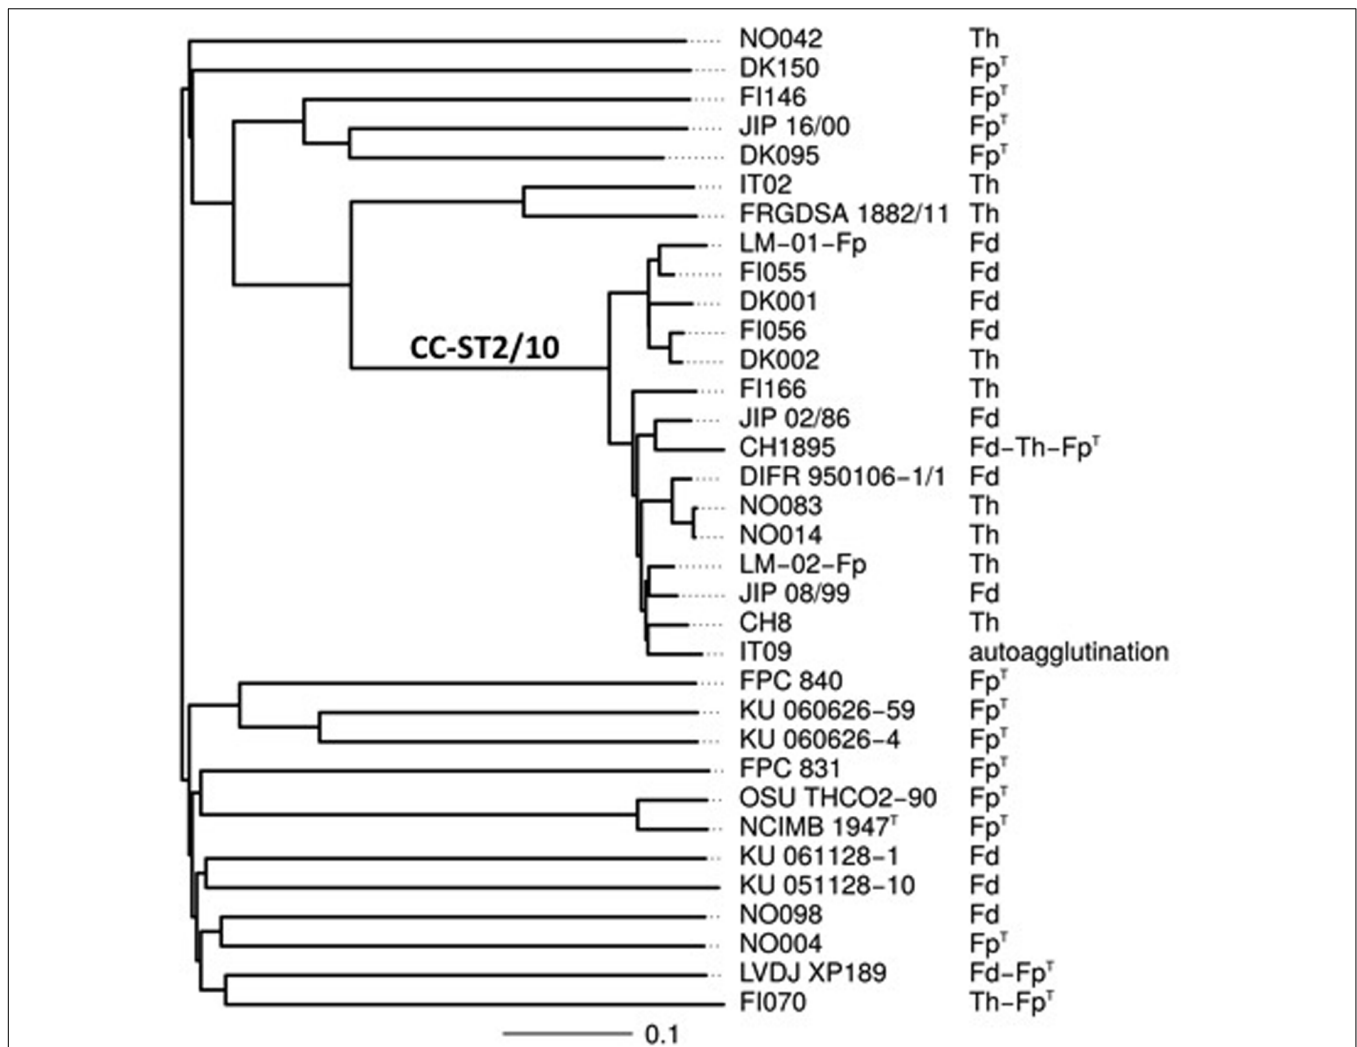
NO042 Th
DK150 $Fp^T$
FI146 $Fp^T$
JIP 16/00 $Fp^T$
DK095 $Fp^T$
IT02 Th
FRGDSA 1882/11 Th
LM-01-Fp Fd
FI055 Fd
DK001 Fd
FI056 Fd
DK002 Th
CC-ST2/10
FI166 Th
JIP 02/86 Fd
CH1895 Fd-Th-$Fp^T$
DIFR 950106-1/1 Fd
NO083 Th
NO014 Th
LM-02-Fp Th
JIP 08/99 Fd
CH8 Th
IT09 autoagglutination
FPC 840 $Fp^T$
KU 060626-59 $Fp^T$
KU 060626-4 $Fp^T$
FPC 831 $Fp^T$
OSU THCO2-90 $Fp^T$
NCIMB $1947^T$ $Fp^T$
KU 061128-1 Fd
KU 051128-10 Fd
NO098 Fd
NO004 $Fp^T$
LVDJ XP189 Fd-$Fp^T$
FI070 Th-$Fp^T$
0.1